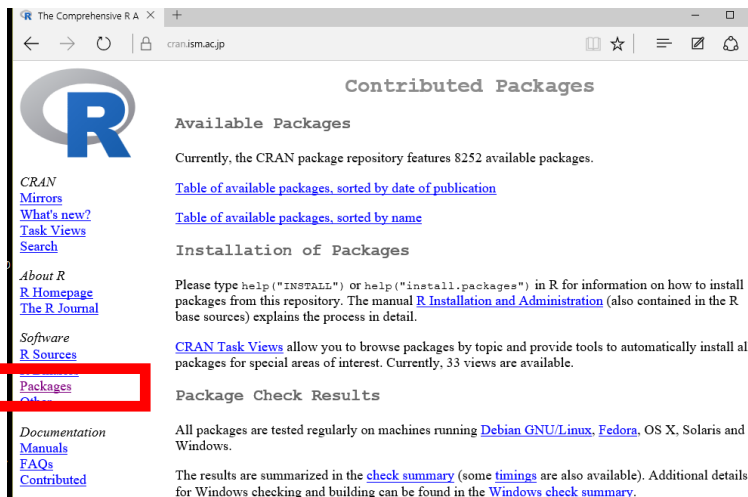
The Comprehensive R A ×

cran.ism.ac.jp

CRAN
Mirrors
What's new?
Task Views
Search

About R
R Homepage
The R Journal

Software
R Sources
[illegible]
Packages
Other

Documentation
Manuals
FAQs
Contributed

Contributed Packages

Available Packages

Currently, the CRAN package repository features 8252 available packages.

Table of available packages, sorted by date of publication

Table of available packages, sorted by name

Installation of Packages

Please type help("INSTALL") or help("install.packages") in R for information on how to install packages from this repository. The manual R Installation and Administration (also contained in the R base sources) explains the process in detail.

CRAN Task Views allow you to browse packages by topic and provide tools to automatically install al packages for special areas of interest. Currently, 33 views are available.

Package Check Results

All packages are tested regularly on machines running Debian GNU/Linux, Fedora, OS X, Solaris and Windows.

The results are summarized in the check summary (some timings are also available). Additional details for Windows checking and building can be found in the Windows check summary.